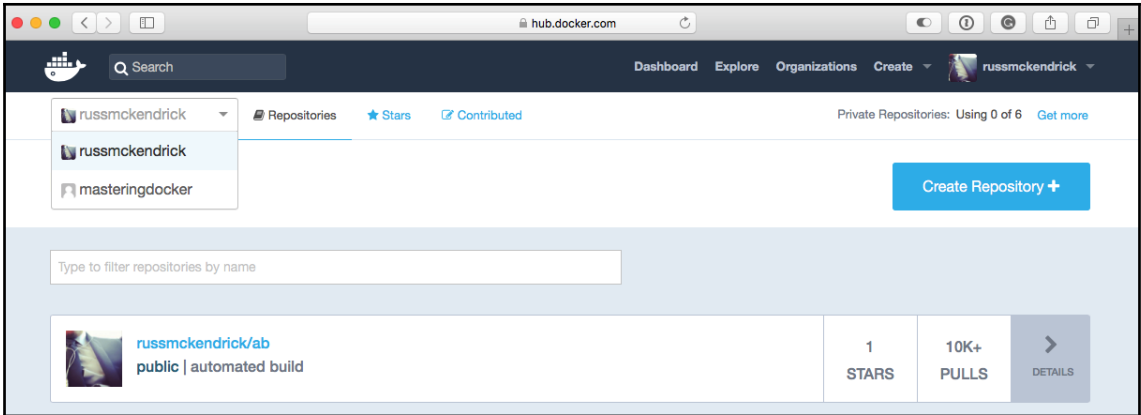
hub.docker.com

Search

Dashboard Explore Organizations Create russmckendrick

russmckendrick

Repositories Stars Contributed

Private Repositories: Using 0 of 6 Get more

russmckendrick

masteringdocker

Create Repository +

Type to filter repositories by name

russmckendrick/ab

public | automated build

1
STARS

10K+
PULLS

DETAILS